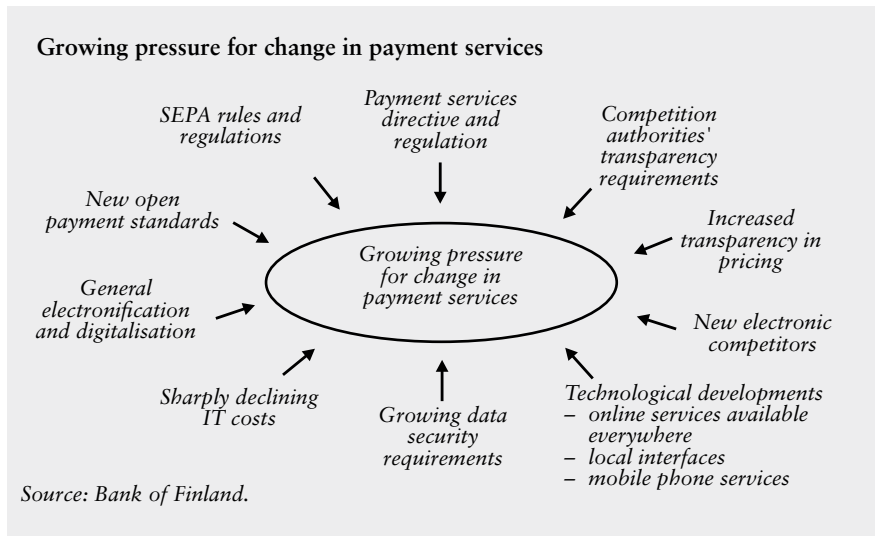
Growing pressure for change in payment services

SEPA rules and regulations

Payment services directive and regulation

Competition authorities' transparency requirements

New open payment standards

Growing pressure for change in payment services

Increased transparency in pricing

General electronification and digitalisation

New electronic competitors

Sharply declining IT costs

Growing data security requirements

Technological developments
– online services available everywhere
– local interfaces
– mobile phone services

Source: Bank of Finland.